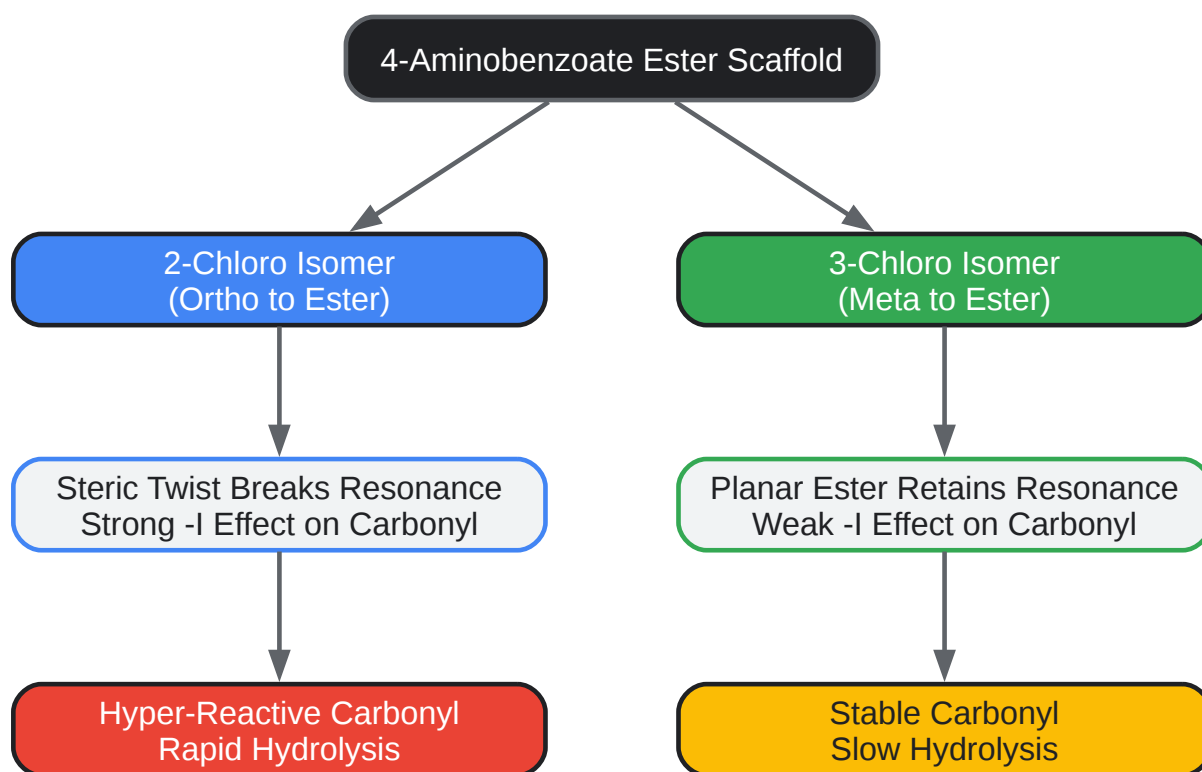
4-Aminobenzoate Ester Scaffold

2-Chloro Isomer
(Ortho to Ester)

3-Chloro Isomer
(Meta to Ester)

Steric Twist Breaks Resonance
Strong -I Effect on Carbonyl

Planar Ester Retains Resonance
Weak -I Effect on Carbonyl

Hyper-Reactive Carbonyl
Rapid Hydrolysis

Stable Carbonyl
Slow Hydrolysis